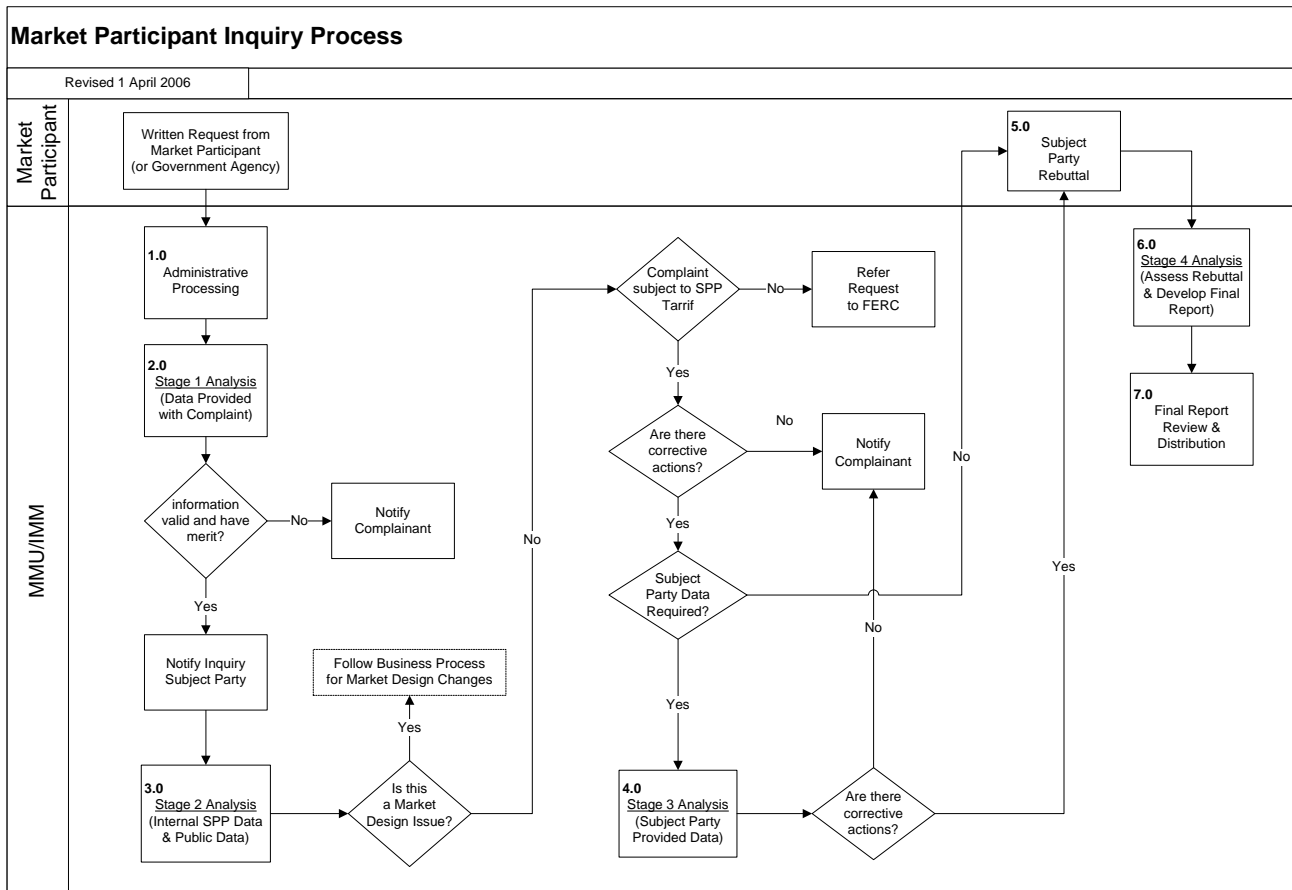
Market Participant Inquiry Process

Revised 1 April 2006

Market Participant

Written Request from Market Participant (or Government Agency)

5.0 Subject Party Rebuttal

MMU/IMM

1.0 Administrative Processing

2.0 Stage 1 Analysis (Data Provided with Complaint)

information valid and have merit?

No

Notify Complainant

Yes

Notify Inquiry Subject Party

3.0 Stage 2 Analysis (Internal SPP Data & Public Data)

Is this a Market Design Issue?

Yes

Follow Business Process for Market Design Changes

No

Complaint subject to SPP Tarrif

No

Refer Request to FERC

Yes

Are there corrective actions?

No

Notify Complainant

Yes

Subject Party Data Required?

No

Yes

4.0 Stage 3 Analysis (Subject Party Provided Data)

Are there corrective actions?

No

Yes

6.0 Stage 4 Analysis (Assess Rebuttal & Develop Final Report)

7.0 Final Report Review & Distribution